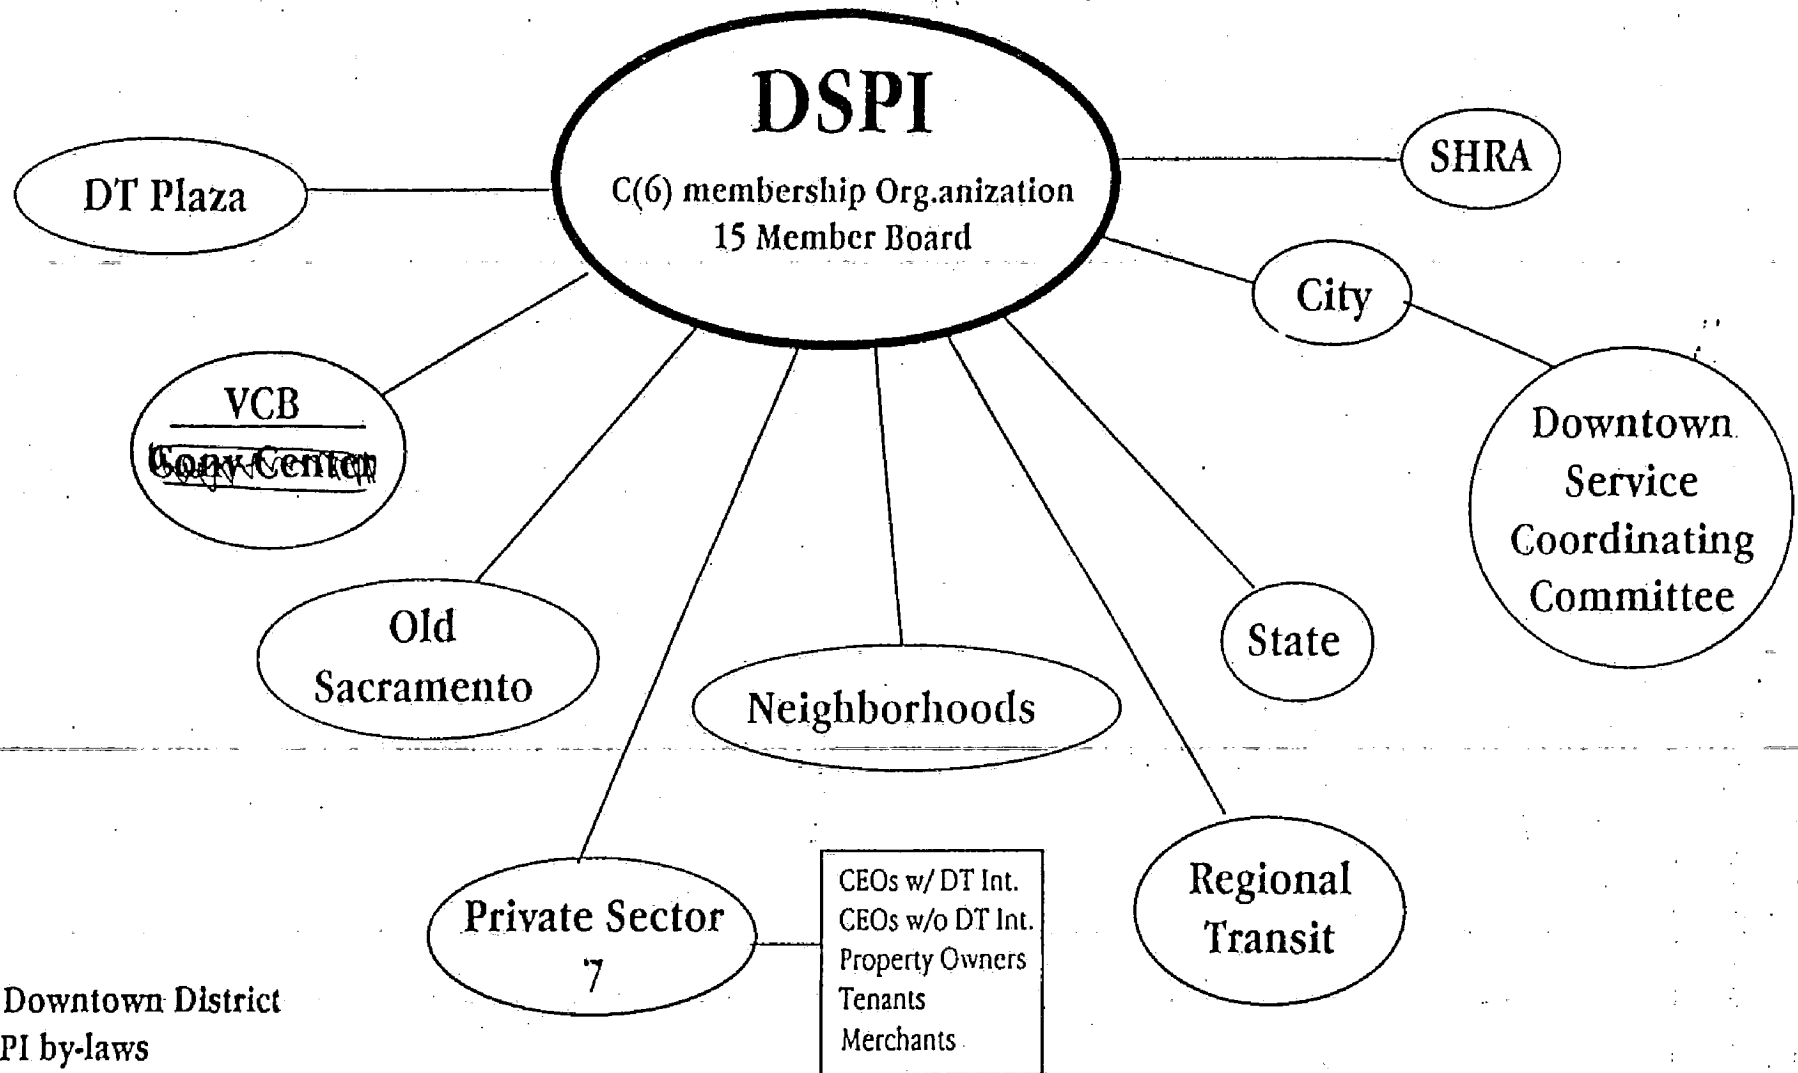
DSPI
C(6) membership Org.anization
15 Member Board

DT Plaza

SHRA

City

VCB
Conv Center

Downtown Service Coordinating Committee

Old Sacramento

Neighborhoods

State

Regional Transit

Private Sector
7

CEOs w/ DT Int.
CEOs w/o DT Int.
Property Owners
Tenants
Merchants

Downtown District
PI by-laws